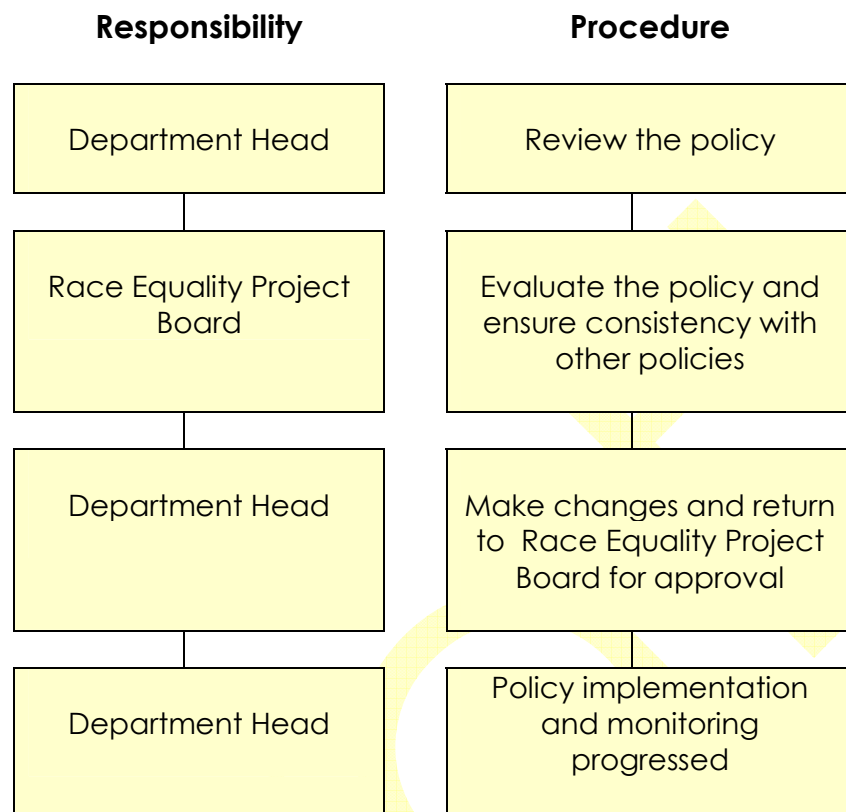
Responsibility

Procedure

Department Head

Review the policy

Race Equality Project Board

Evaluate the policy and ensure consistency with other policies

Department Head

Make changes and return to Race Equality Project Board for approval

Department Head

Policy implementation and monitoring progressed